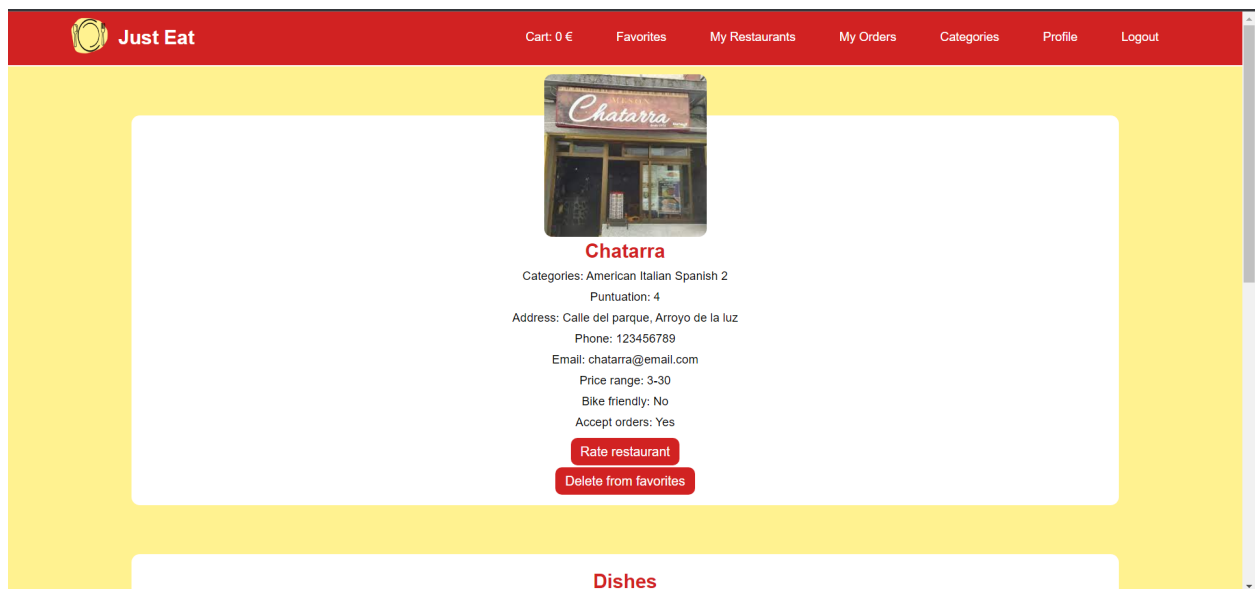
Just Eat

Cart: 0 €
Favorites
My Restaurants
My Orders
Categories
Profile
Logout

MESÓN
Chatarra

Chatarra

Categories: American Italian Spanish 2
Puntuation: 4
Address: Calle del parque, Arroyo de la luz
Phone: 123456789
Email: chatarra@email.com
Price range: 3-30
Bike friendly: No
Accept orders: Yes

Rate restaurant
Delete from favorites

Dishes